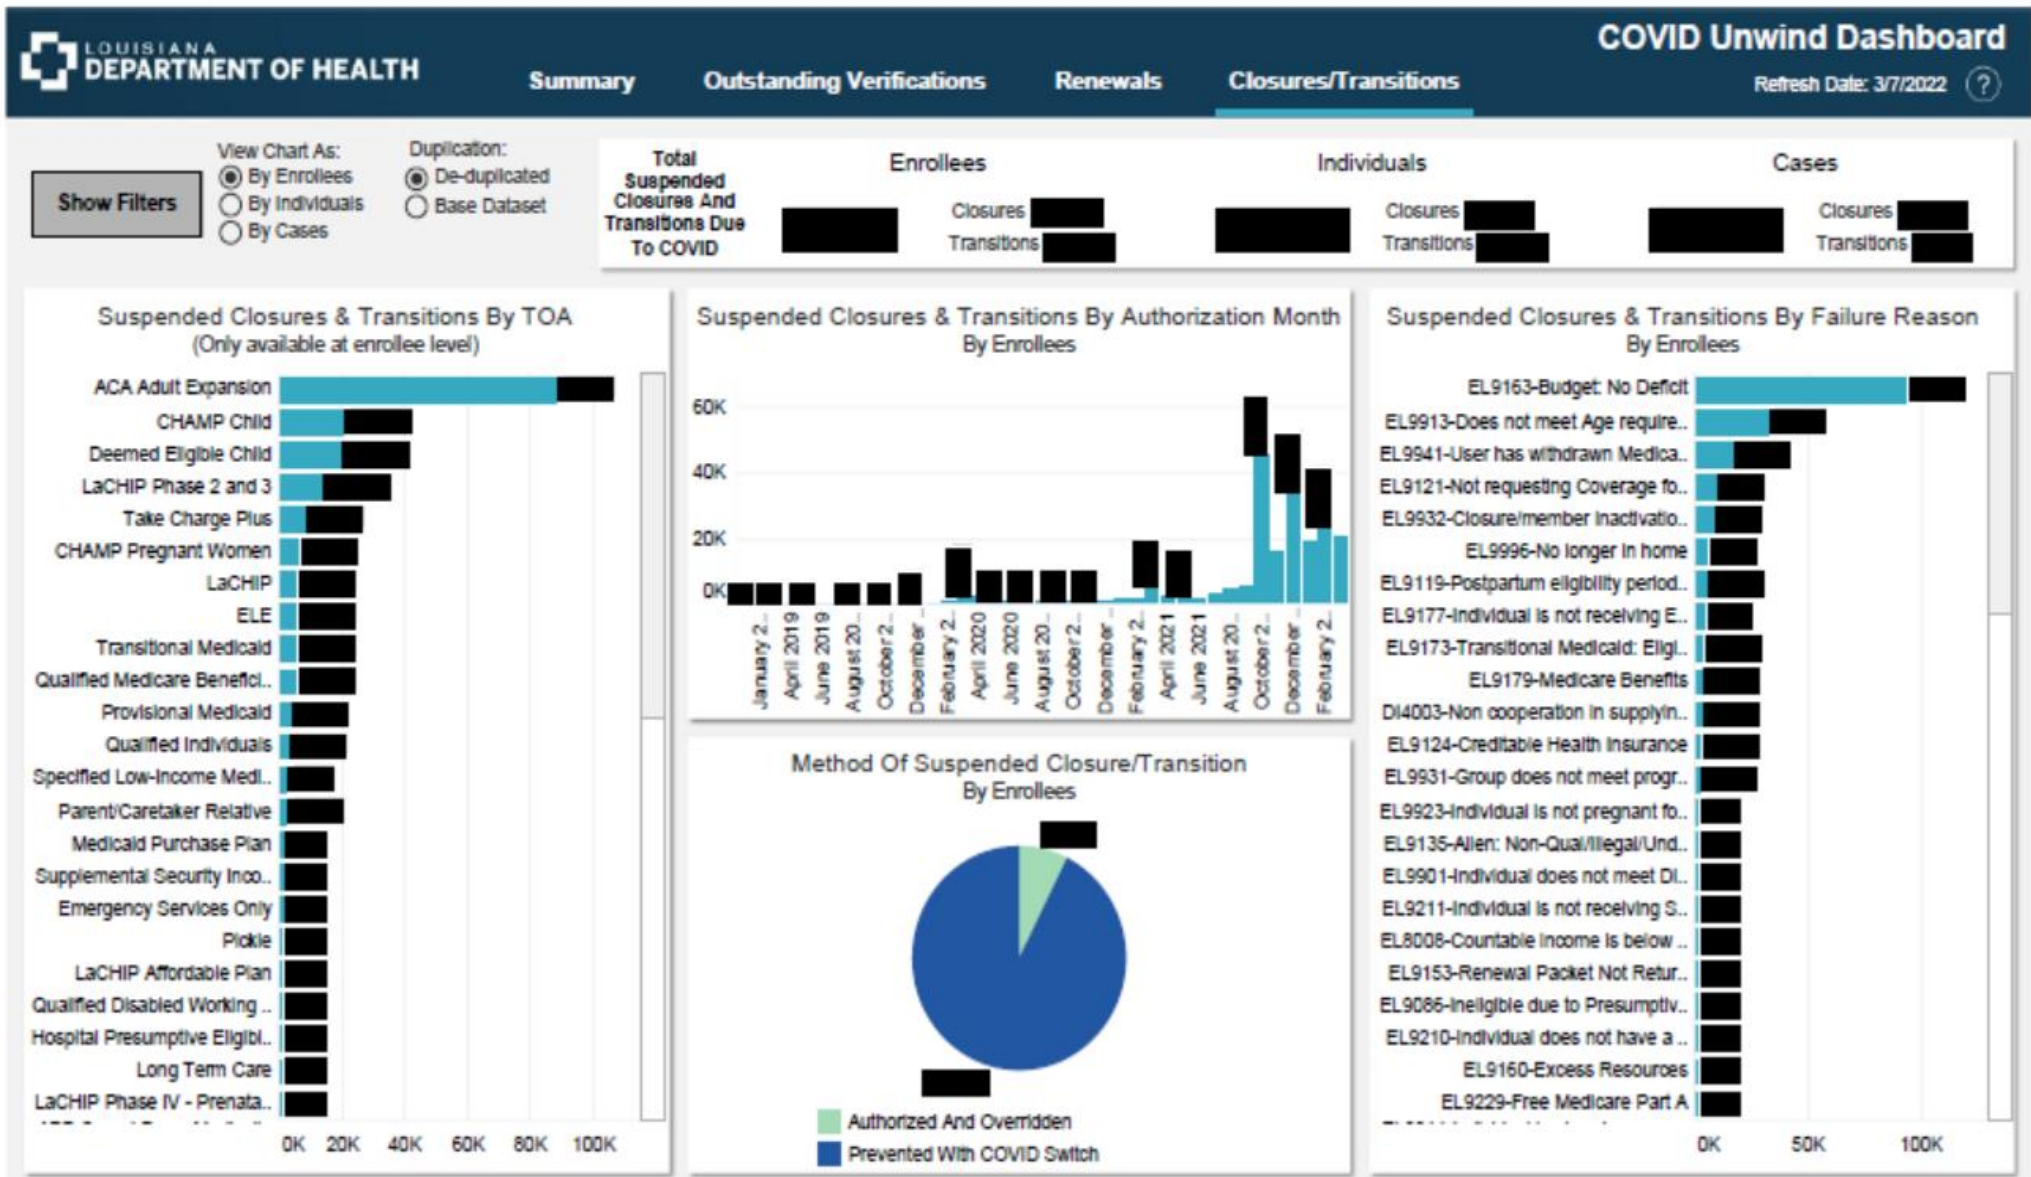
LOUISIANA DEPARTMENT OF HEALTH

Summary Outstanding Verifications Renewals Closures/Transitions

COVID Unwind Dashboard
Refresh Date: 3/7/2022 ?

Show Filters

View Chart As:
By Enrollees
By Individuals
By Cases

Duplication:
De-duplicated
Base Dataset

Total Suspended Closures And Transitions Due To COVID

Enrollees
Closures
Transitions

Individuals
Closures
Transitions

Cases
Closures
Transitions

Suspended Closures & Transitions By TOA
(Only available at enrollee level)

ACA Adult Expansion
CHAMP Child
Deemed Eligible Child
LaCHIP Phase 2 and 3
Take Charge Plus
CHAMP Pregnant Women
LaCHIP
ELE
Transitional Medicaid
Qualified Medicare Benefici..
Provisional Medicaid
Qualified Individuals
Specified Low-Income Medi..
Parent/Caretaker Relative
Medicaid Purchase Plan
Supplemental Security Inco..
Emergency Services Only
Pickle
LaCHIP Affordable Plan
Qualified Disabled Working ..
Hospital Presumptive Eligibl..
Long Term Care
LaCHIP Phase IV - Prenata..

0K 20K 40K 60K 80K 100K

Suspended Closures & Transitions By Authorization Month
By Enrollees

60K
40K
20K
0K

January 2.. April 2019 June 2019 August 20.. October 2.. December .. February 2.. April 2020 June 2020 August 20.. October 2.. December .. February 2.. April 2021 June 2021 August 20.. October 2.. December .. February 2..

Method Of Suspended Closure/Transition
By Enrollees

Authorized And Overridden
Prevented With COVID Switch

Suspended Closures & Transitions By Failure Reason
By Enrollees

EL9163-Budget: No Deficit
EL9913-Does not meet Age require..
EL9941-User has withdrawn Medica..
EL9121-Not requesting Coverage fo..
EL9932-Closure/member inactivatio..
EL9996-No longer in home
EL9119-Postpartum eligibility period..
EL9177-Individual is not receiving E..
EL9173-Transitional Medicaid: Eligi..
EL9179-Medicare Benefits
DI4003-Non cooperation in supplyin..
EL9124-Creditable Health Insurance
EL9931-Group does not meet progr..
EL9923-Individual is not pregnant fo..
EL9135-Alien: Non-Qual/Illegal/Und..
EL9901-Individual does not meet DI..
EL9211-Individual is not receiving S..
EL8008-Countable income is below ..
EL9153-Renewal Packet Not Retur..
EL9086-Ineligible due to Presumptiv..
EL9210-Individual does not have a ..
EL9160-Excess Resources
EL9229-Free Medicare Part A

0K 50K 100K